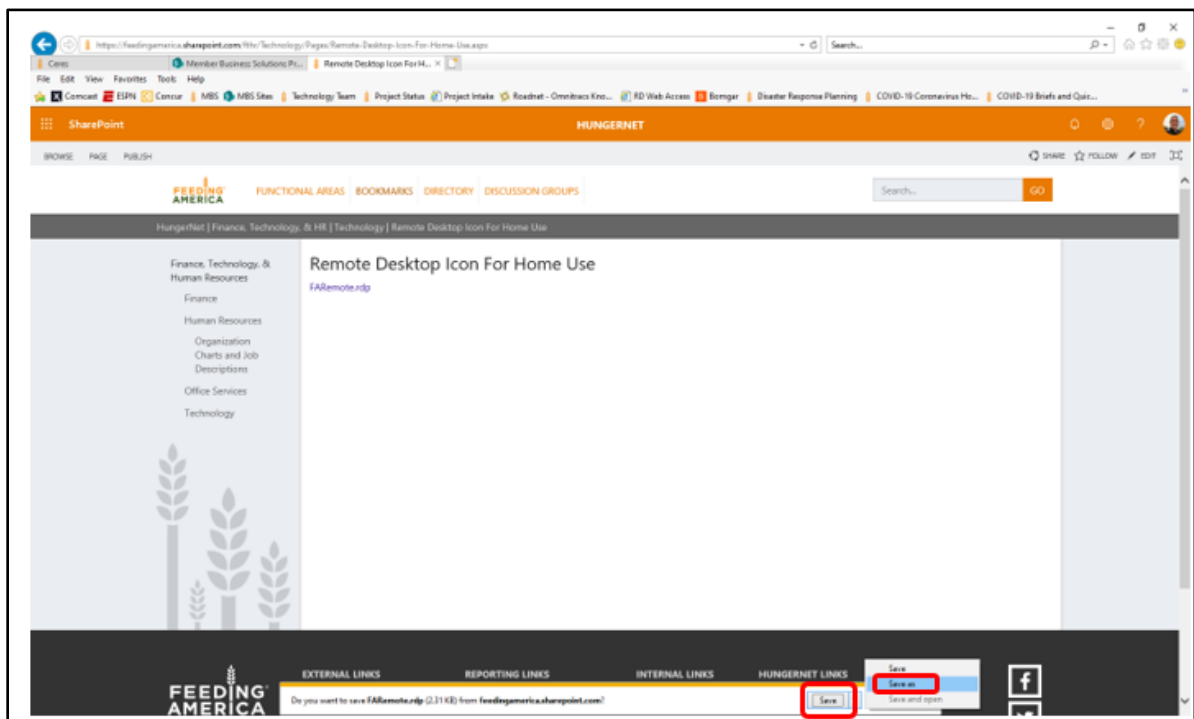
https://feedingamerica.sharepoint.com/fthr/Technology/Pages/Remote-Desktop-Icon-For-Home-Use.aspx

Search...

Ceres

Member Business Solutions Pr...

Remote Desktop Icon For H... ×

File Edit View Favorites Tools Help

Comcast ESPN Concur MBS MBS Sites Technology Team Project Status Project Intake Roadnet - Omnitracs Kno... RD Web Access Bomgar Disaster Response Planning COVID-19 Coronavirus Ho... COVID-19 Briefs and Quiz...

SharePoint

HUNGERNET

BROWSE PAGE PUBLISH

SHARE FOLLOW EDIT

FEEDING AMERICA

FUNCTIONAL AREAS BOOKMARKS DIRECTORY DISCUSSION GROUPS

Search...

GO

HungerNet | Finance, Technology, & HR | Technology | Remote Desktop Icon For Home Use

Finance, Technology, & Human Resources

Finance

Human Resources

Organization Charts and Job Descriptions

Office Services

Technology

Remote Desktop Icon For Home Use

FARemote.rdp

FEEDING AMERICA

EXTERNAL LINKS

REPORTING LINKS

INTERNAL LINKS

HUNGERNET LINKS

Do you want to save FARemote.rdp (2.31 KB) from feedingamerica.sharepoint.com?

Save

Save

Save as

Save and open